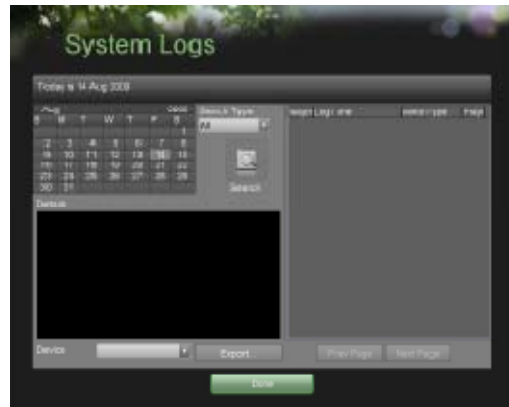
System Logs

Today is 14 Aug 2009

Aug 2009
S M T W T F S
1
2 3 4 5 6 7 8
9 10 11 12 13 14 15
16 17 18 19 20 21 22
23 24 25 26 27 28 29
30 31

Search Type
All

Search

Details

Index Log time | Major type | Page

Device

Export

Prev Page

Next Page

Done